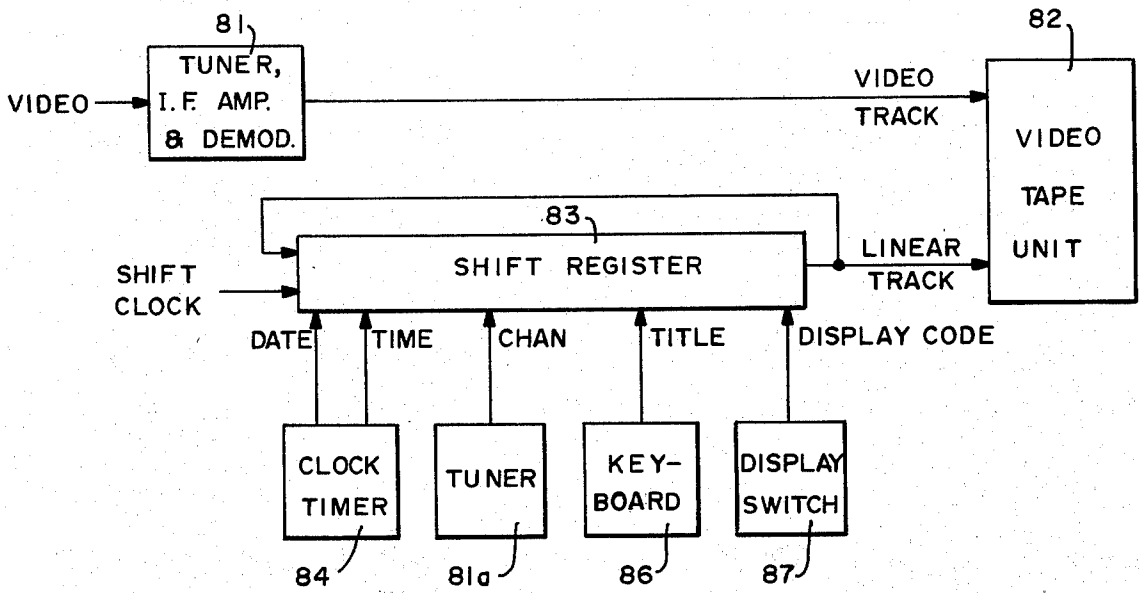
81
TUNER, I.F. AMP. & DEMOD.

VIDEO

VIDEO TRACK

82
VIDEO TAPE UNIT

83
SHIFT REGISTER

SHIFT CLOCK

LINEAR TRACK

DATE
TIME
CHAN
TITLE
DISPLAY CODE

CLOCK TIMER
84

TUNER
81a

KEY-BOARD
86

DISPLAY SWITCH
87